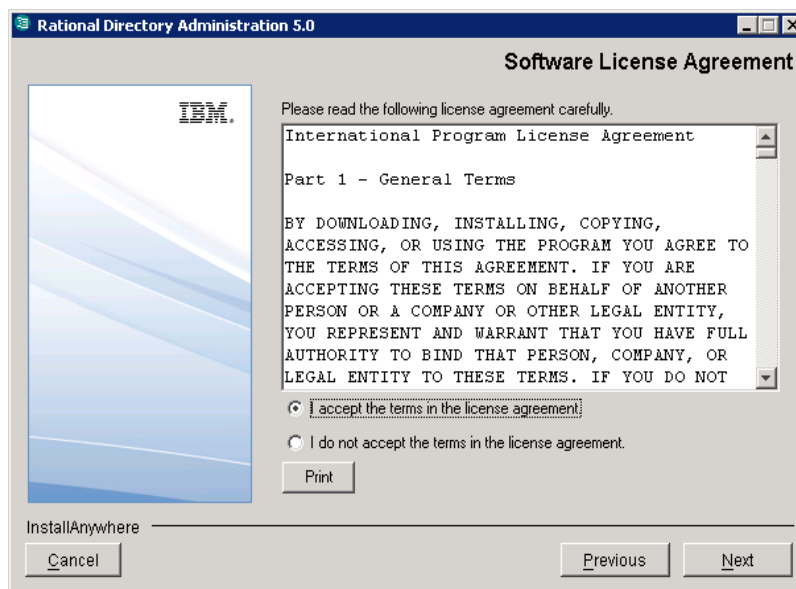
Rational Directory Administration 5.0

Software License Agreement

IBM.

Please read the following license agreement carefully.

International Program License Agreement

Part 1 - General Terms

BY DOWNLOADING, INSTALLING, COPYING, ACCESSING, OR USING THE PROGRAM YOU AGREE TO THE TERMS OF THIS AGREEMENT. IF YOU ARE ACCEPTING THESE TERMS ON BEHALF OF ANOTHER PERSON OR A COMPANY OR OTHER LEGAL ENTITY, YOU REPRESENT AND WARRANT THAT YOU HAVE FULL AUTHORITY TO BIND THAT PERSON, COMPANY, OR LEGAL ENTITY TO THESE TERMS. IF YOU DO NOT

I accept the terms in the license agreement.

I do not accept the terms in the license agreement.

Print

InstallAnywhere

Cancel

Previous

Next